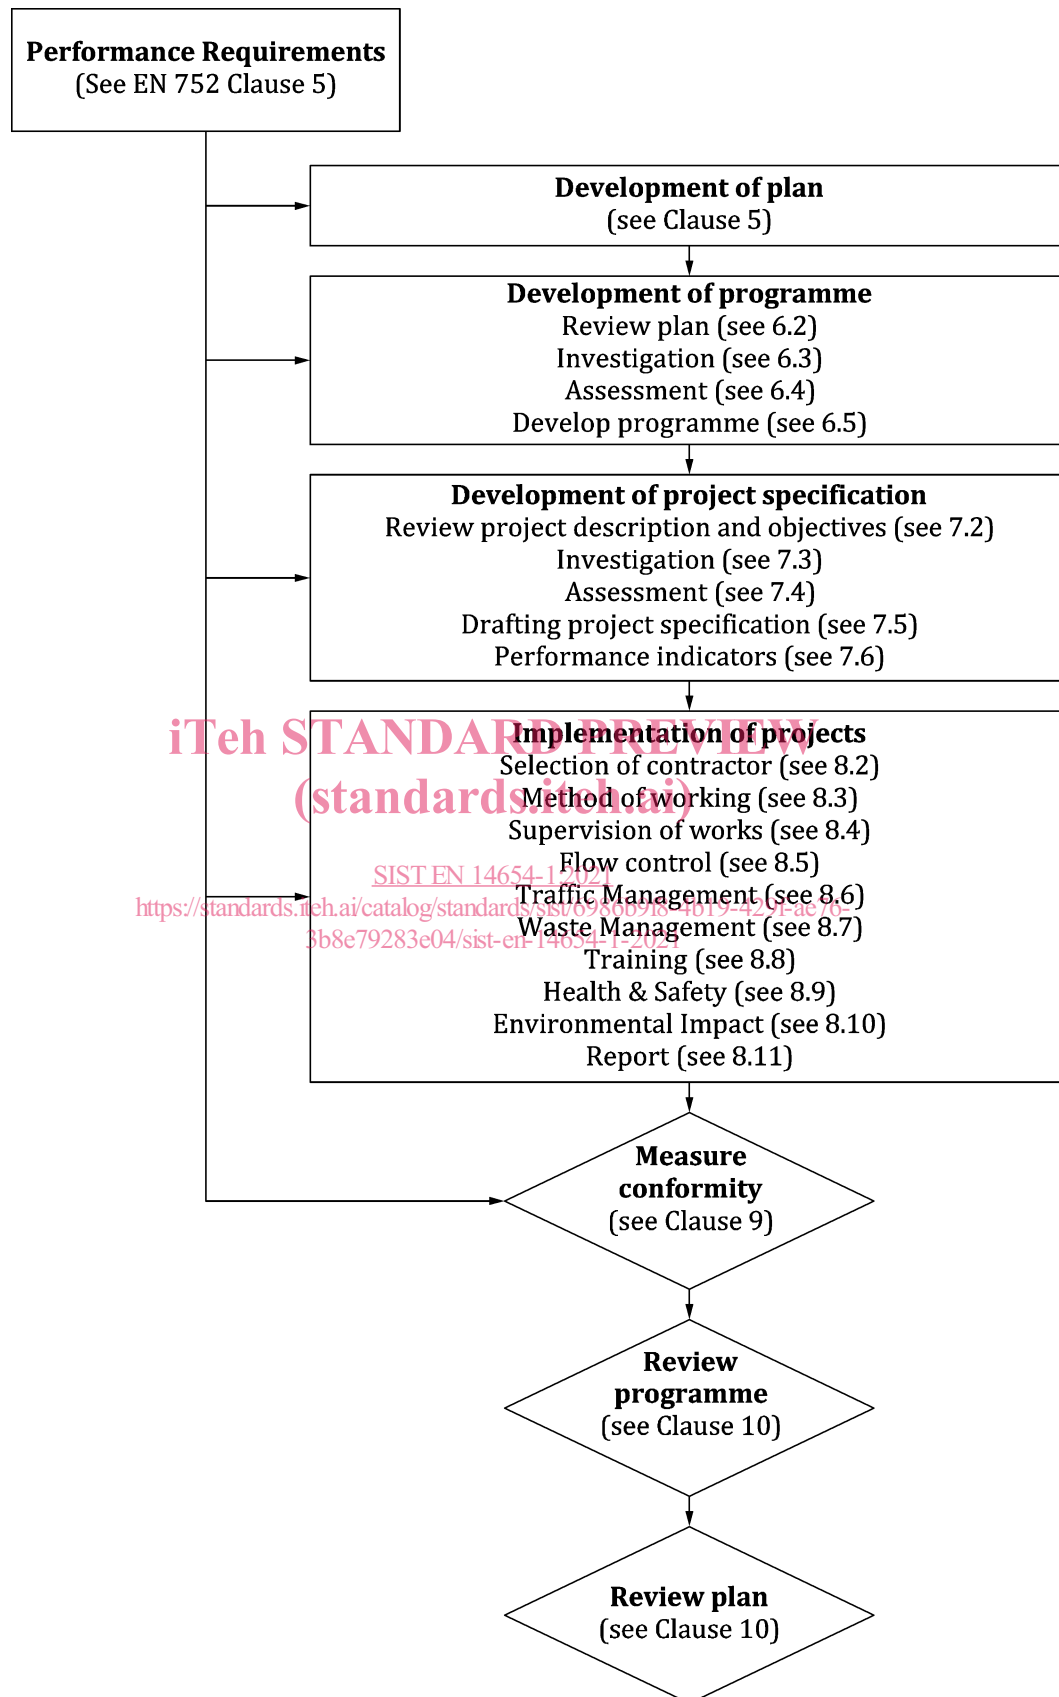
**Performance Requirements**
(See EN 752 Clause 5)

**Development of plan**
(see Clause 5)

**Development of programme**
Review plan (see 6.2)
Investigation (see 6.3)
Assessment (see 6.4)
Develop programme (see 6.5)

**Development of project specification**
Review project description and objectives (see 7.2)
Investigation (see 7.3)
Assessment (see 7.4)
Drafting project specification (see 7.5)
Performance indicators (see 7.6)

iTeh STANDARD PREVIEW
(standards.iteh.ai)

**Implementation of projects**
Selection of contractor (see 8.2)
Method of working (see 8.3)
Supervision of works (see 8.4)
Flow control (see 8.5)
Traffic Management (see 8.6)
Waste Management (see 8.7)
Training (see 8.8)
Health & Safety (see 8.9)
Environmental Impact (see 8.10)
Report (see 8.11)

SIST EN 14654-1:2021
https://standards.iteh.ai/catalog/standards/sist/69868918-4b19-429f-ae76-3b8e79283e04/sist-en-14654-1-2021

**Measure conformity**
(see Clause 9)

**Review programme**
(see Clause 10)

**Review plan**
(see Clause 10)